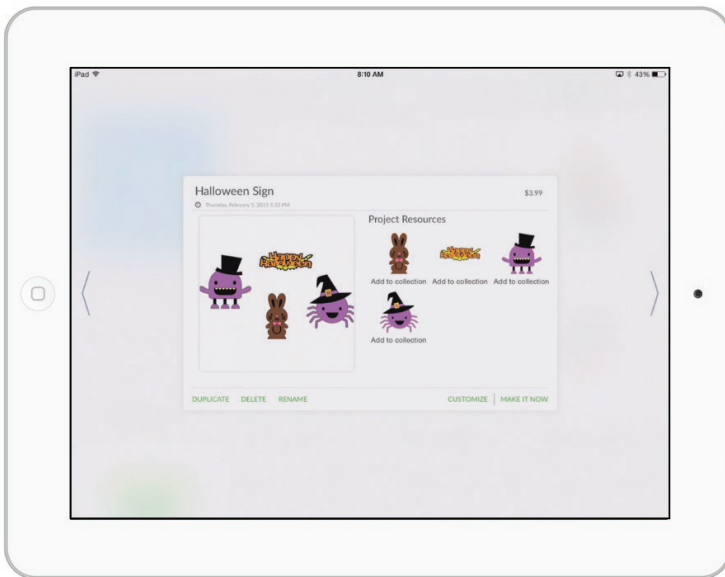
iPad

8:10 AM

43%

Halloween Sign

$3.99

Thursday, February 5, 2015 5:32 PM

Happy Halloween

Project Resources

Happy Halloween

Add to collection

Add to collection

Add to collection

Add to collection

DUPLICATE

DELETE

RENAME

CUSTOMIZE

MAKE IT NOW